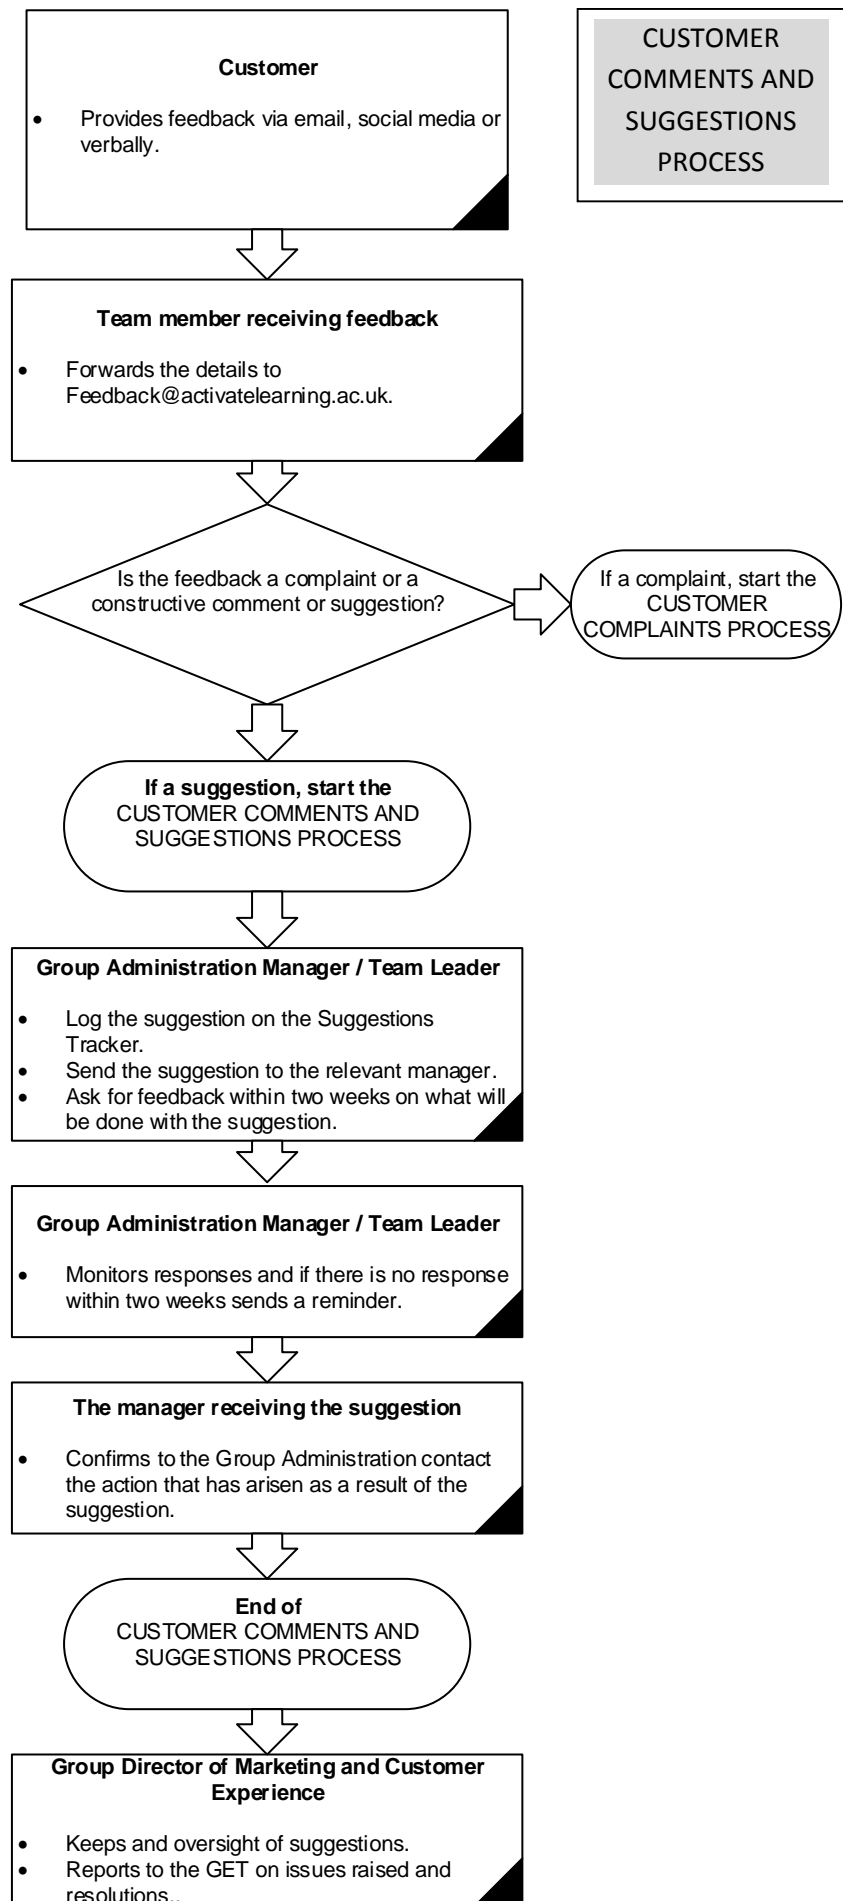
CUSTOMER COMMENTS AND SUGGESTIONS PROCESS

**Customer**

- Provides feedback via email, social media or verbally.

**Team member receiving feedback**

- Forwards the details to Feedback@activatelearning.ac.uk.

Is the feedback a complaint or a constructive comment or suggestion?

If a complaint, start the CUSTOMER COMPLAINTS PROCESS

**If a suggestion, start the** CUSTOMER COMMENTS AND SUGGESTIONS PROCESS

**Group Administration Manager / Team Leader**

- Log the suggestion on the Suggestions Tracker.
- Send the suggestion to the relevant manager.
- Ask for feedback within two weeks on what will be done with the suggestion.

**Group Administration Manager / Team Leader**

- Monitors responses and if there is no response within two weeks sends a reminder.

**The manager receiving the suggestion**

- Confirms to the Group Administration contact the action that has arisen as a result of the suggestion.

**End of** CUSTOMER COMMENTS AND SUGGESTIONS PROCESS

**Group Director of Marketing and Customer Experience**

- Keeps and oversight of suggestions.
- Reports to the GET on issues raised and resolutions..